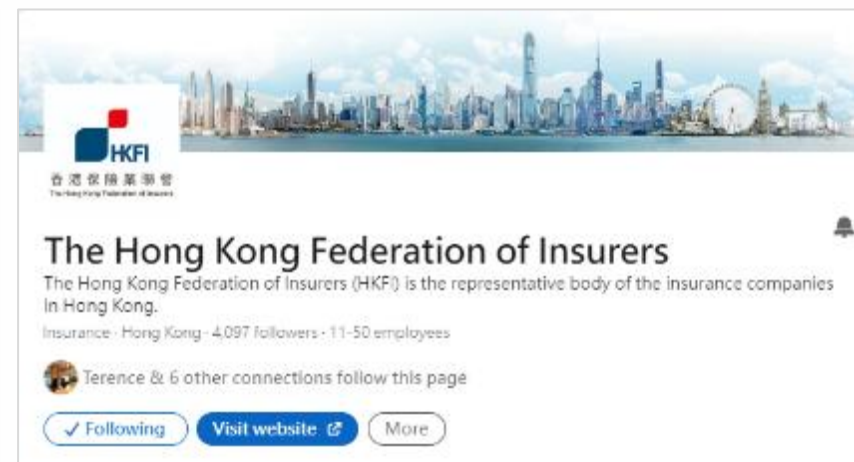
HKFI
香港保險業聯會
The Hong Kong Federation of Insurers

The Hong Kong Federation of Insurers

The Hong Kong Federation of Insurers (HKFI) is the representative body of the insurance companies in Hong Kong.

Insurance · Hong Kong · 4,097 followers · 11-50 employees

Terence & 6 other connections follow this page

✓ Following Visit website More